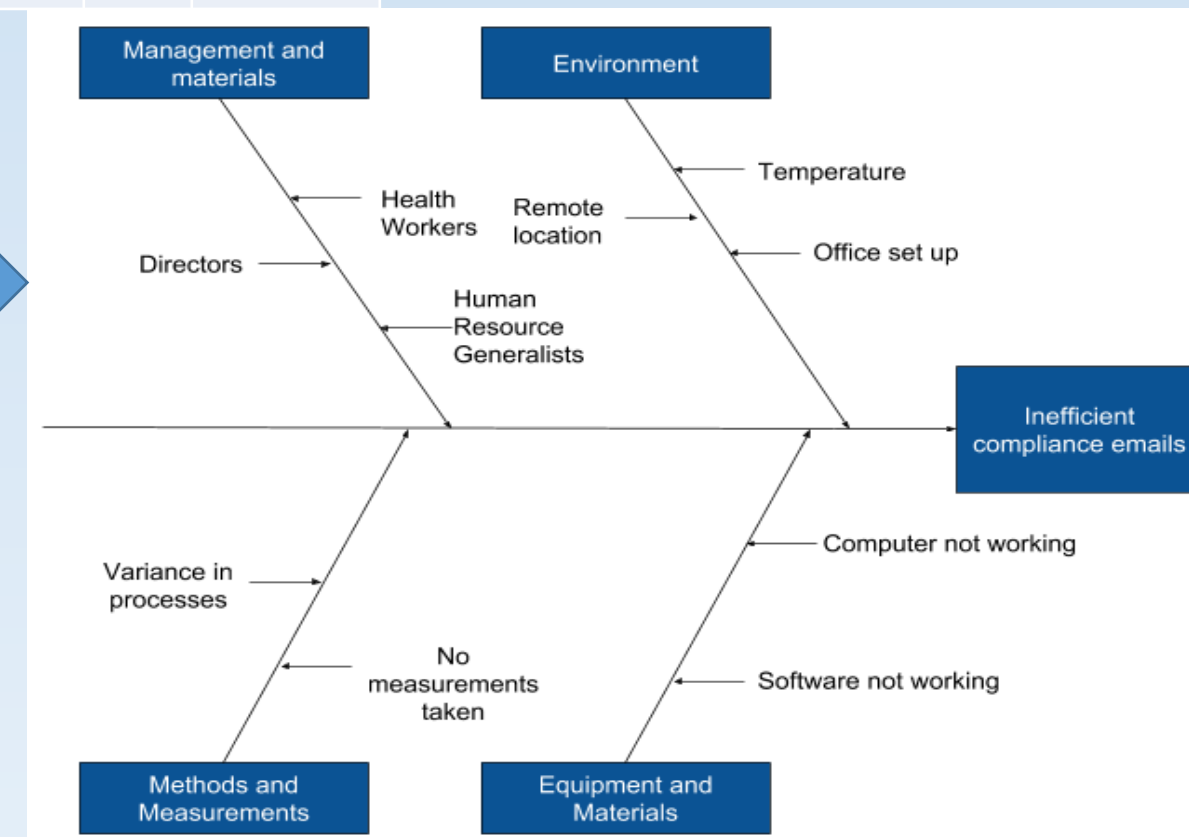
Management and materials

Environment

Health Workers

Directors

Human Resource Generalists

Temperature

Remote location

Office set up

Inefficient compliance emails

Variance in processes

No measurements taken

Computer not working

Software not working

Methods and Measurements

Equipment and Materials